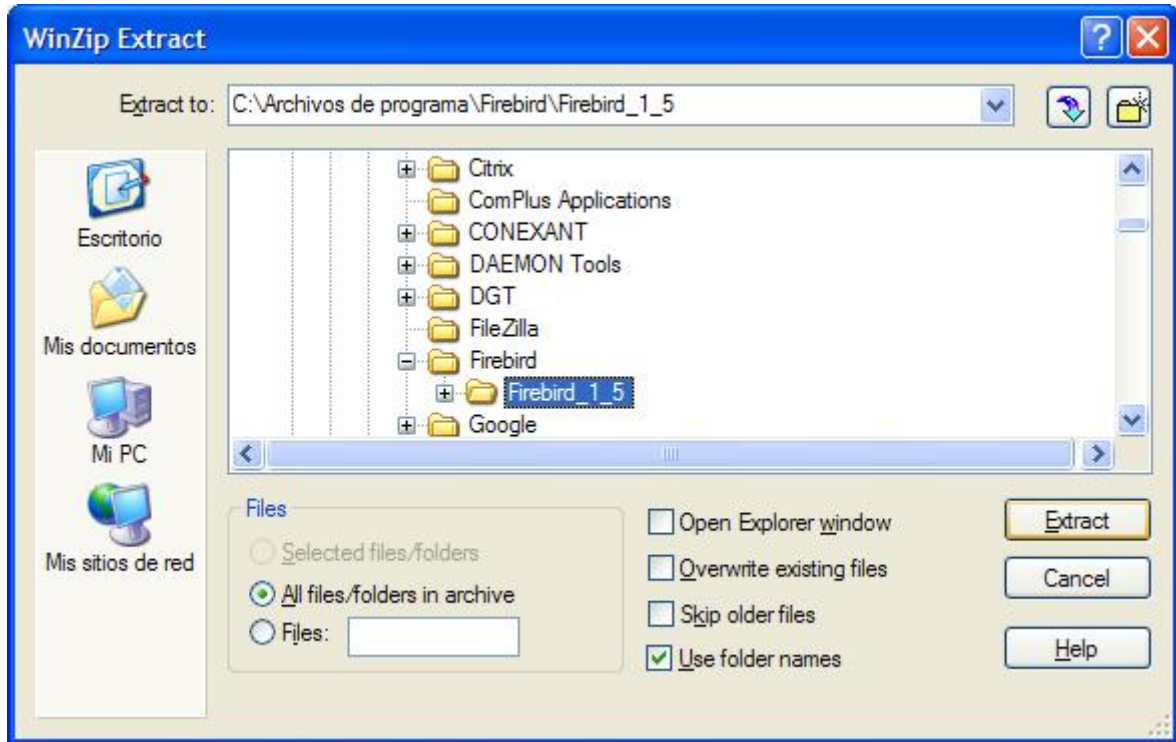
WinZip Extract

Extract to: C:\Archivos de programa\Firebird\Firebird_1_5

Escritorio
Mis documentos
Mi PC
Mis sitios de red

Citrix
ComPlus Applications
CONEXANT
DAEMON Tools
DGT
FileZilla
Firebird
Firebird_1_5
Google

Files
Selected files/folders
All files/folders in archive
Files:

Open Explorer window
Overwrite existing files
Skip older files
Use folder names

Extract
Cancel
Help